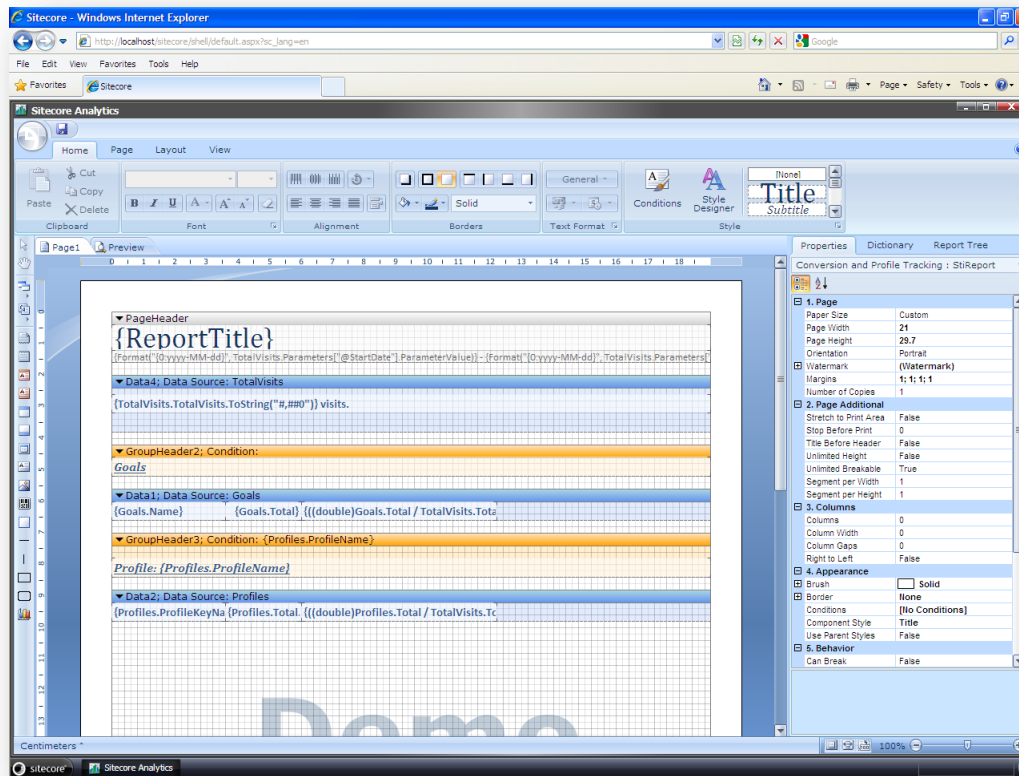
Sitecore - Windows Internet Explorer

http://localhost/sitecore/shell/default.aspx?sc_lang=en

Google

File Edit View Favorites Tools Help

Favorites Sitecore

Page ▾ Safety ▾ Tools ▾

Sitecore Analytics

Home Page Layout View

Cut Copy Delete Paste

Clipboard

Font

Alignment

Solid

Borders

General

Text Format

Conditions Style Designer

[None] Title Subtitle

Style

Page1 Preview

0 1 2 3 4 5 6 7 8 9 10 11 12 13 14 15 16 17 18

PageHeader

{ReportTitle}

{Format("{0:yyyy-MM-dd}", TotalVisits.Parameters["@StartDate"].ParameterValue)} - {Format("{0:yyyy-MM-dd}", TotalVisits.Parameters[

Data4; Data Source: TotalVisits

{TotalVisits.TotalVisits.ToString("#,##0")} visits.

GroupHeader2; Condition:

Goals

Data1; Data Source: Goals

{Goals.Name} {Goals.Total} {((double)Goals.Total / TotalVisits.Tota

GroupHeader3; Condition: {Profiles.ProfileName}

Profile: {Profiles.ProfileName}

Data2; Data Source: Profiles

{Profiles.ProfileKeyNa {Profiles.Total. {((double)Profiles.Total / TotalVisits.Tc

Demo

Properties Dictionary Report Tree

Conversion and Profile Tracking : StiReport

| 1. Page | |
|---|---|
| Paper Size | Custom |
| Page Width | 21 |
| Page Height | 29.7 |
| Orientation | Portrait |
| Watermark | (Watermark) |
| Margins | 1; 1; 1; 1 |
| Number of Copies | 1 |
| 2. Page Additional | |
| Stretch to Print Area | False |
| Stop Before Print | 0 |
| Title Before Header | False |
| Unlimited Height | False |
| Unlimited Breakable | True |
| Segment per Width | 1 |
| Segment per Height | 1 |
| 3. Columns | |
| Columns | 0 |
| Column Width | 0 |
| Column Gaps | 0 |
| Right to Left | False |
| 4. Appearance | |
| Brush | Solid |
| Border | None |
| Conditions | [No Conditions] |
| Component Style | Title |
| Use Parent Styles | False |
| 5. Behavior | |
| Can Break | False |

Centimeters

100%

sitecore Sitecore Analytics